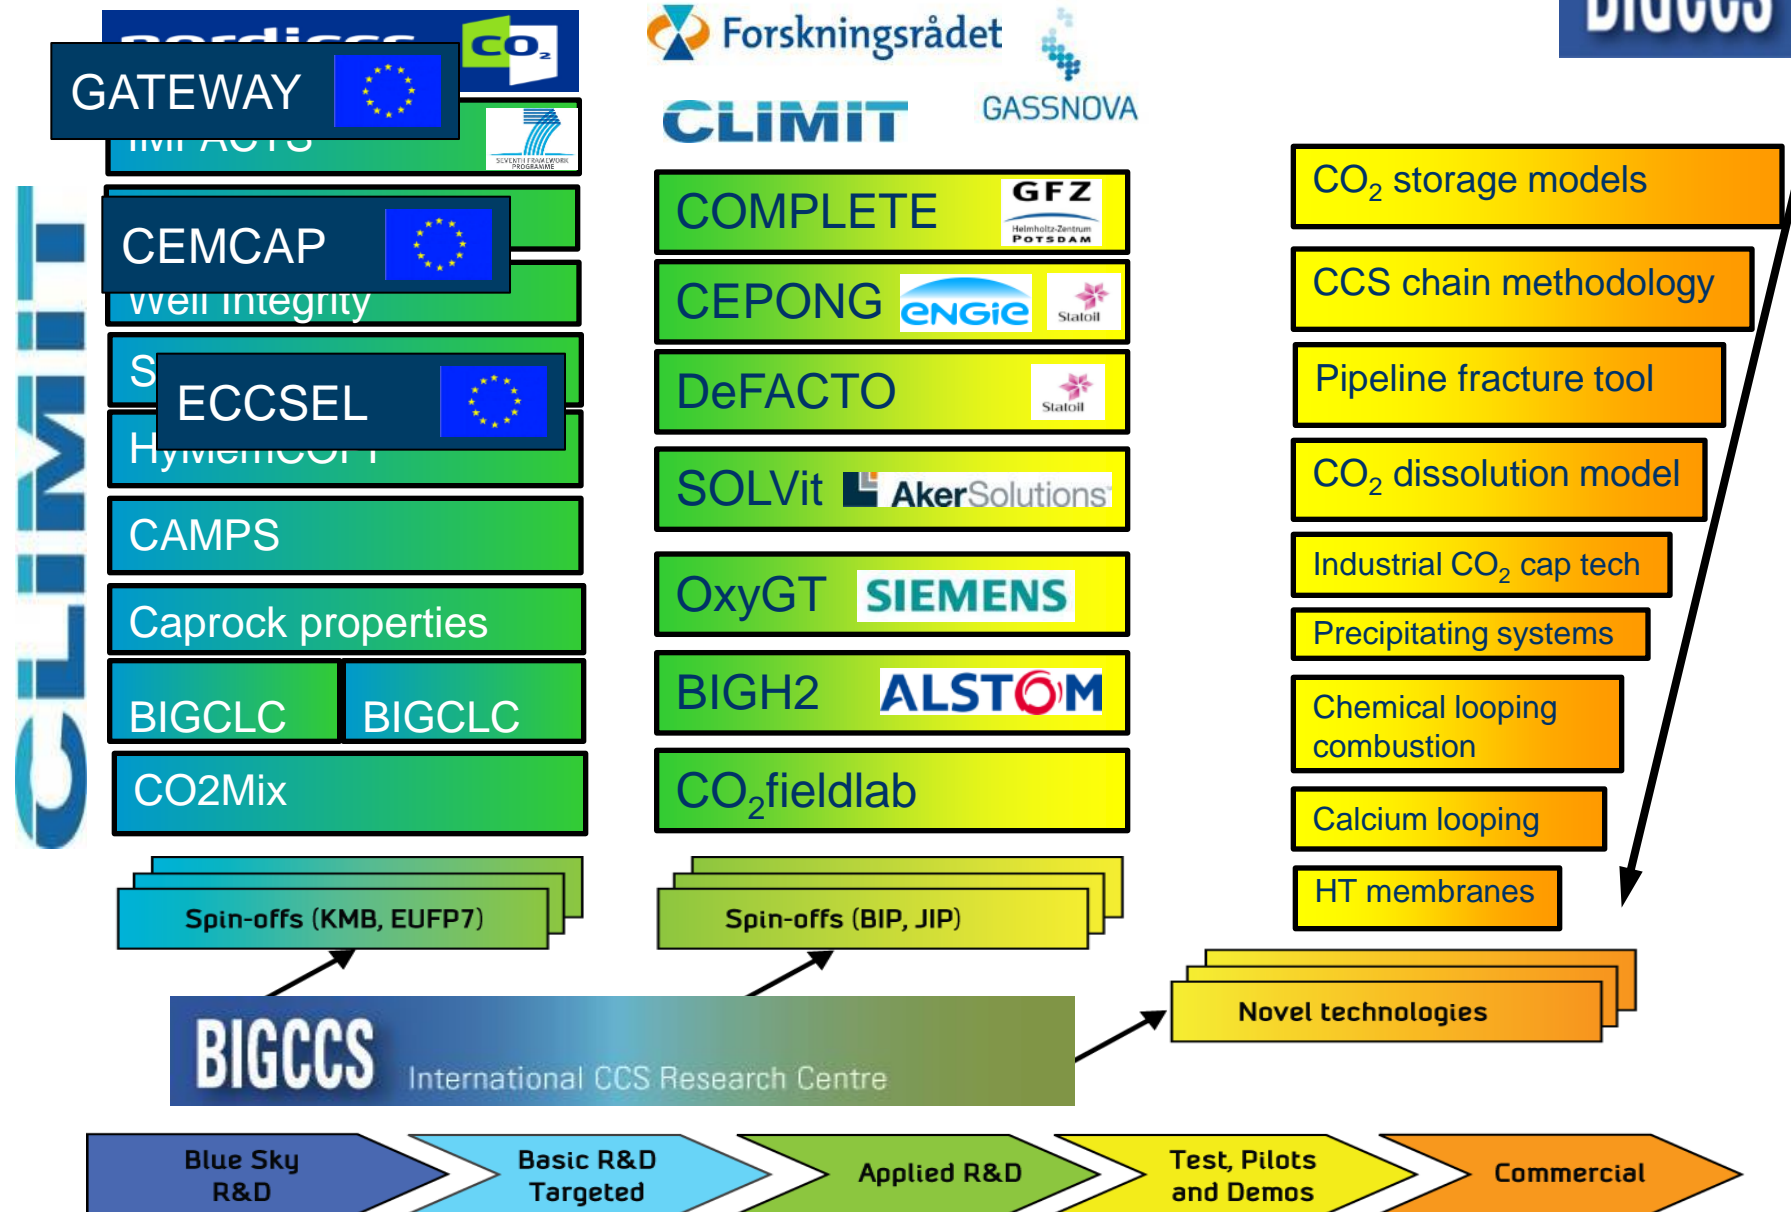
nordiccs
$CO_2$
GATEWAY
IMPACTS
SEVENTH FRAMEWORK PROGRAMME
CEMCAP
Well integrity
S
ECCSEL
HyMemCOT
CAMPS
Caprock properties
BIGCLC
BIGCLC
CO2Mix
CLIMIT

Forskningsrådet
GASSNOVA
CLIMIT
COMPLETE
GFZ Helmholtz-Zentrum POTSDAM
CEPONG
ENGIE
Statoil
DeFACTO
Statoil
SOLVit
AkerSolutions
OxyGT
SIEMENS
BIGH2
ALSTOM
$CO_2$fieldlab

BIGCCS

$CO_2$ storage models
CCS chain methodology
Pipeline fracture tool
$CO_2$ dissolution model
Industrial $CO_2$ cap tech
Precipitating systems
Chemical looping combustion
Calcium looping
HT membranes

Spin-offs (KMB, EUFP7)
Spin-offs (BIP, JIP)
Novel technologies

BIGCCS International CCS Research Centre

Blue Sky R&D
Basic R&D Targeted
Applied R&D
Test, Pilots and Demos
Commercial